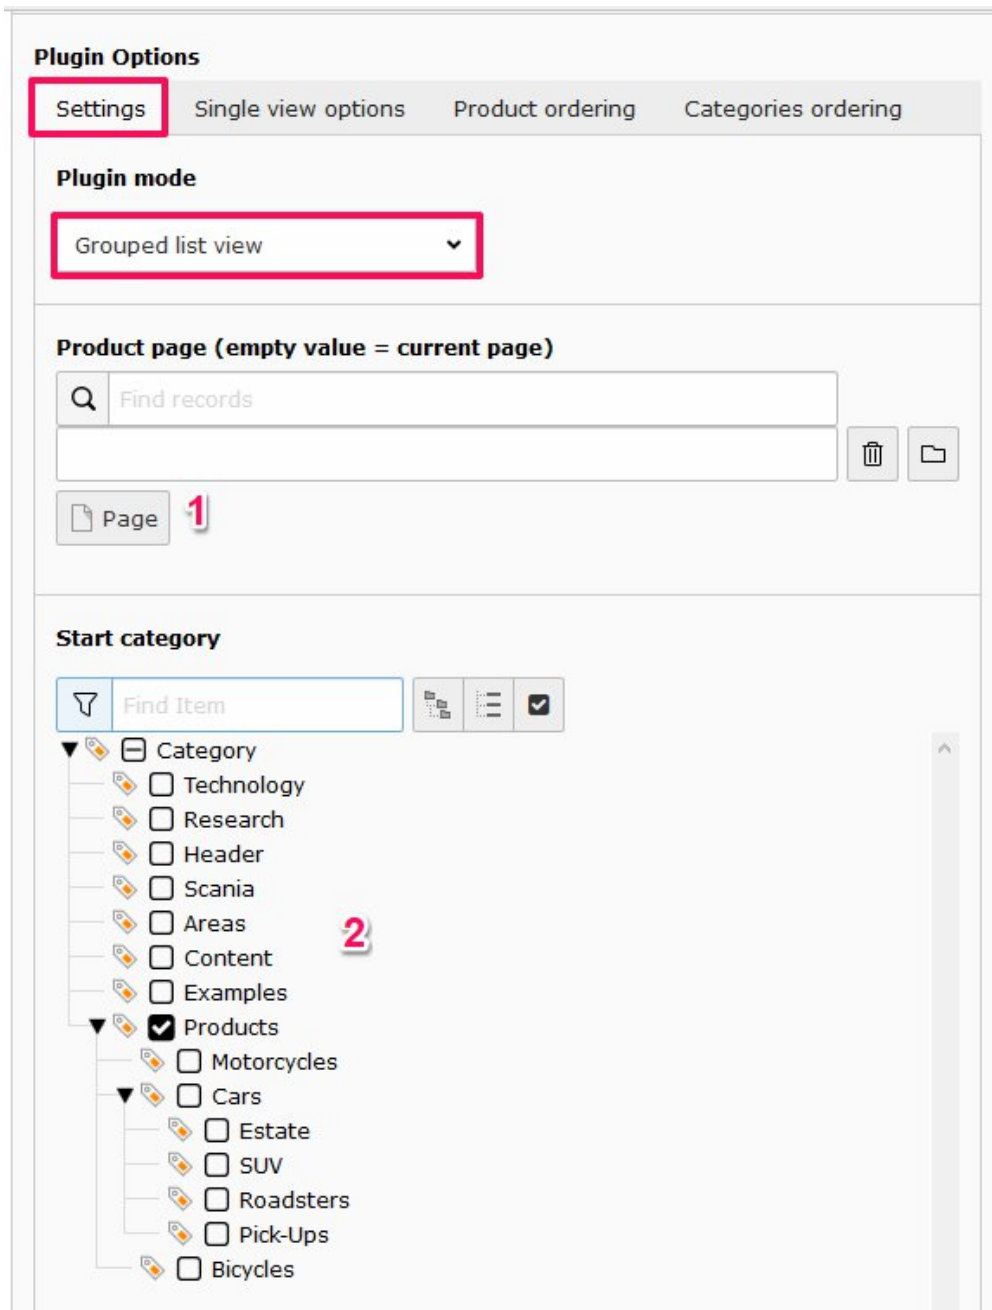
Plugin Options

Settings | Single view options | Product ordering | Categories ordering

Plugin mode

Grouped list view

Product page (empty value = current page)

Find records

Page 1

Start category

Find Item

Category
Technology
Research
Header
Scania
Areas
Content
Examples
Products
Motorcycles
Cars
Estate
SUV
Roadsters
Pick-Ups
Bicycles

2